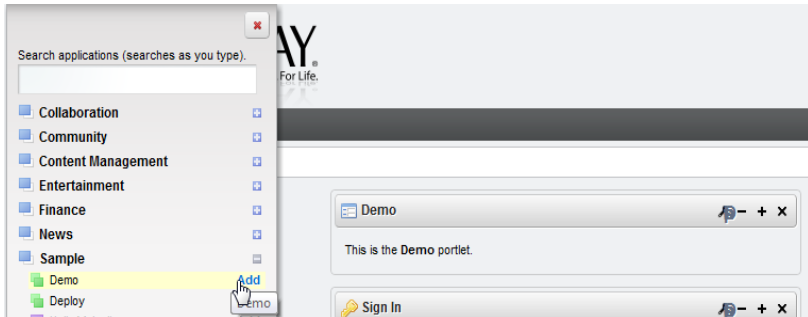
×

Search applications (searches as you type).

Collaboration
Community
Content Management
Entertainment
Finance
News
Sample
Demo Add
Deploy

Demo

AY.
For Life.

Demo
− + ×
This is the **Demo** portlet.

Sign In
− + ×